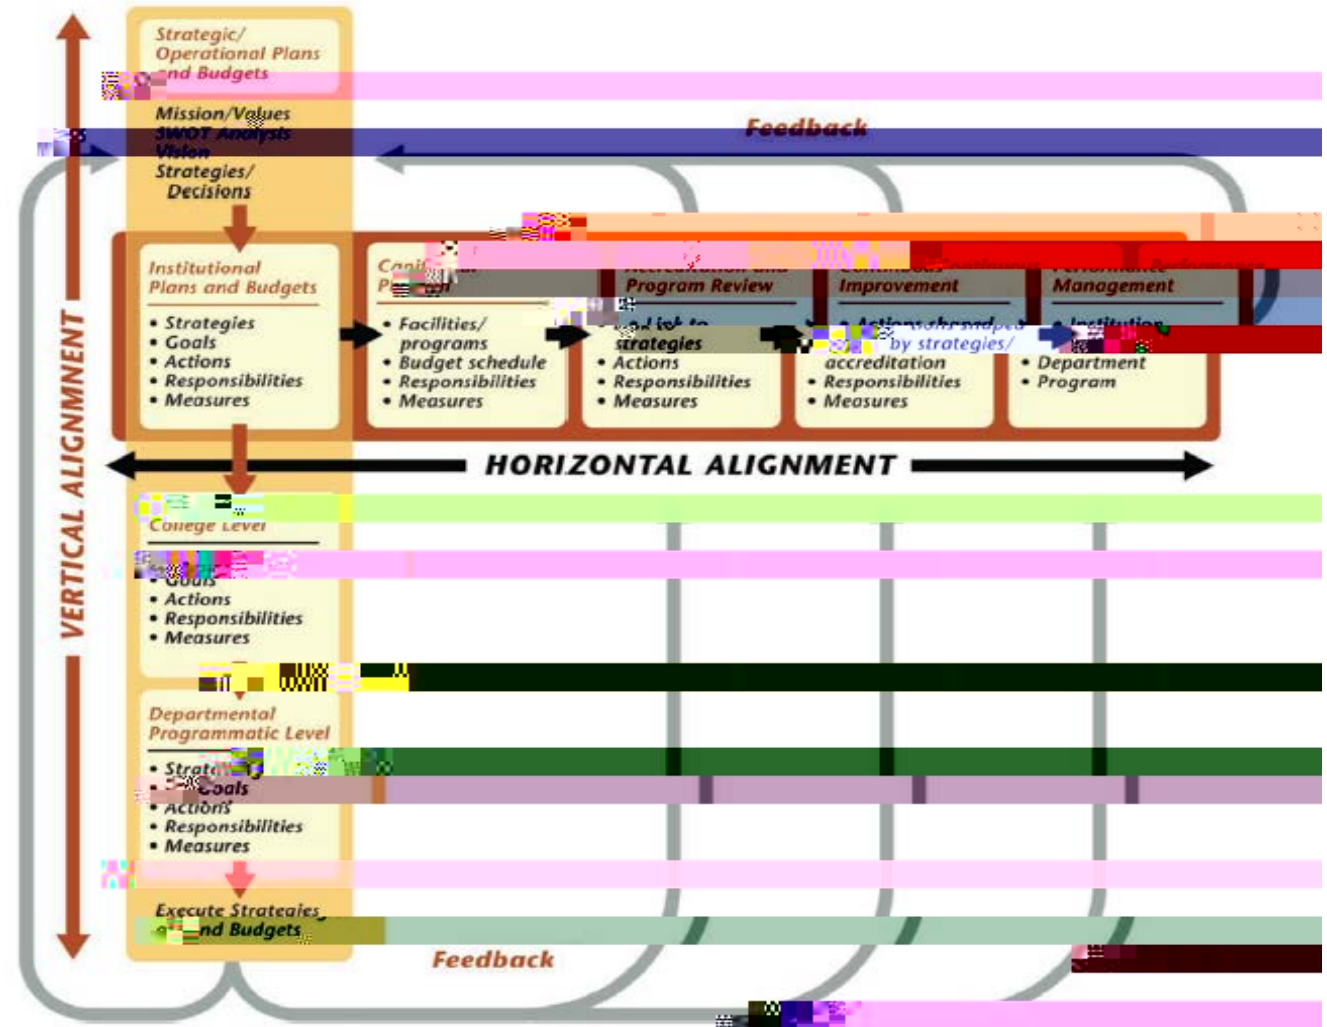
Strategic/ Operational Plans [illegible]nd Budgets

Mission/Values
SWOT Analysis
Vision
Strategies/ Decisions

Feedback

VERTICAL ALIGNMENT

Institutional Plans and Budgets
• Strategies
• Goals
• Actions
• Responsibilities
• Measures

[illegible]
• Facilities/ programs
• Budget schedule
• Responsibilities
• Measures

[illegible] Program Review
• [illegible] strategies
• Actions
• Responsibilities
• Measures

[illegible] Improvement
• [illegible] by strategies/ accreditation
• Responsibilities
• Measures

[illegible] Management
• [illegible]
• Department
• Program

HORIZONTAL ALIGNMENT

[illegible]
• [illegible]
• Actions
• Responsibilities
• Measures

Departmental Programmatic Level
• Strat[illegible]
• Goals
• Actions
• Responsibilities
• Measures

Execute Strategies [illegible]nd Budgets

Feedback